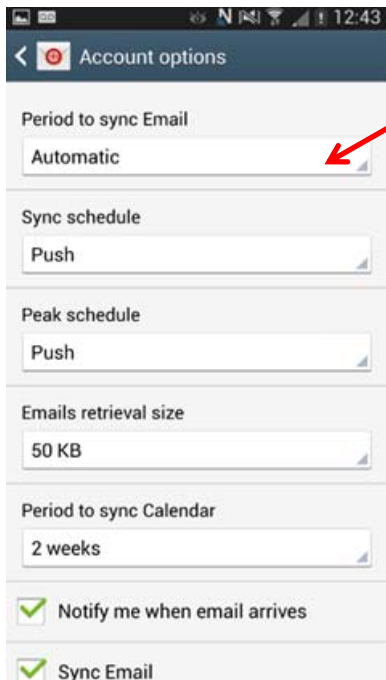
12:43

Account options

Period to sync Email

Automatic

Sync schedule

Push

Peak schedule

Push

Emails retrieval size

50 KB

Period to sync Calendar

2 weeks

Notify me when email arrives

Sync Email